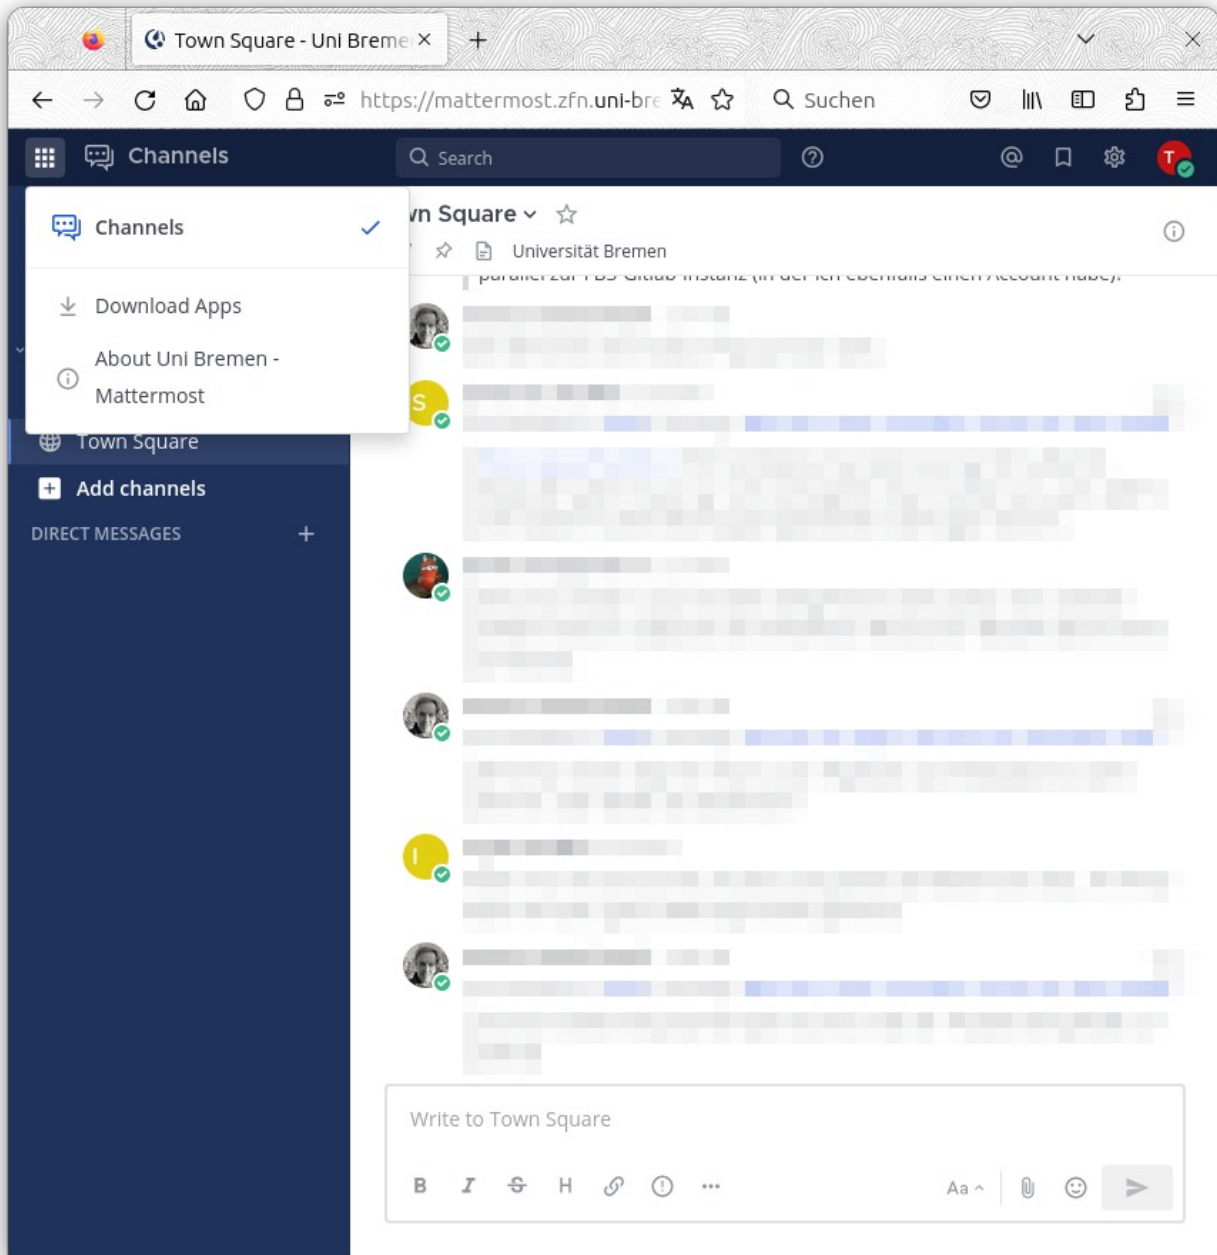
Town Square - Uni Breme ×
+
https://mattermost.zfn.uni-bre
Suchen

Channels
Search

Channels
Download Apps
About Uni Bremen - Mattermost

wn Square
Universität Bremen
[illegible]

Town Square
Add channels
DIRECT MESSAGES
+

S
I

Write to Town Square
B I S H
Aa